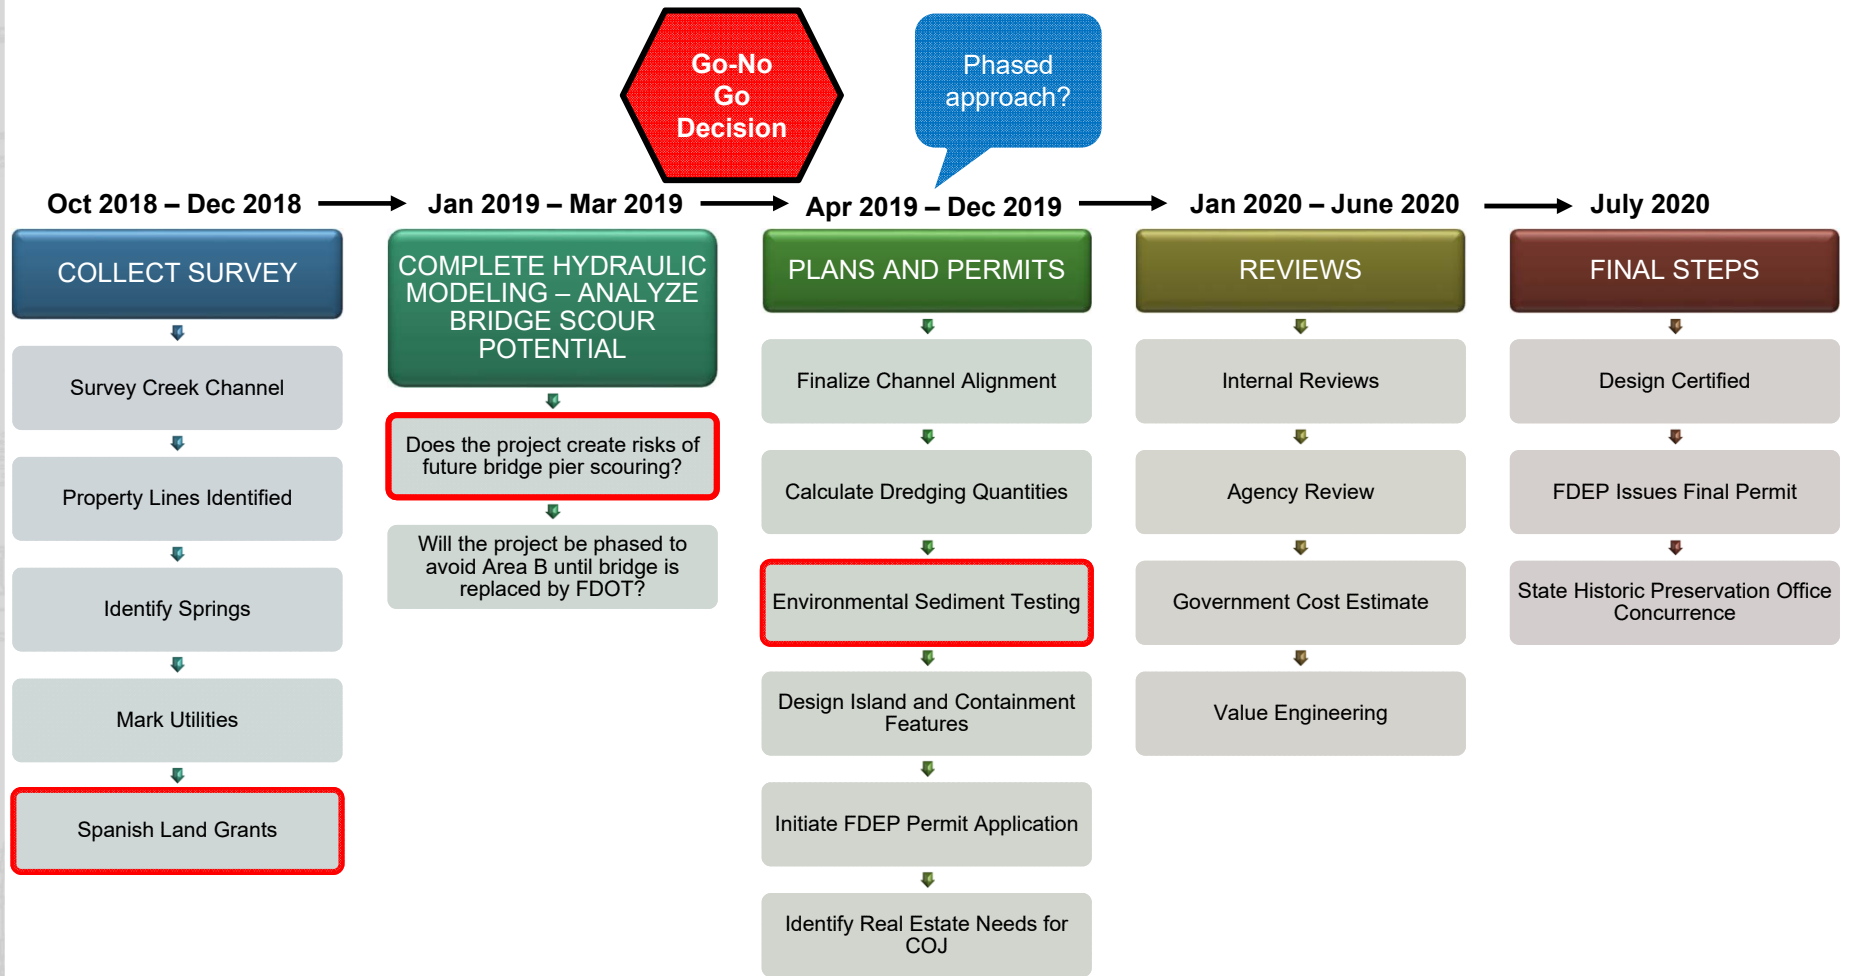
Go-No Go Decision

Phased approach?

Oct 2018 – Dec 2018

COLLECT SURVEY

Survey Creek Channel

Property Lines Identified

Identify Springs

Mark Utilities

Spanish Land Grants

Jan 2019 – Mar 2019

COMPLETE HYDRAULIC MODELING – ANALYZE BRIDGE SCOUR POTENTIAL

Does the project create risks of future bridge pier scouring?

Will the project be phased to avoid Area B until bridge is replaced by FDOT?

Apr 2019 – Dec 2019

PLANS AND PERMITS

Finalize Channel Alignment

Calculate Dredging Quantities

Environmental Sediment Testing

Design Island and Containment Features

Initiate FDEP Permit Application

Identify Real Estate Needs for COJ

Jan 2020 – June 2020

REVIEWS

Internal Reviews

Agency Review

Government Cost Estimate

Value Engineering

July 2020

FINAL STEPS

Design Certified

FDEP Issues Final Permit

State Historic Preservation Office Concurrence